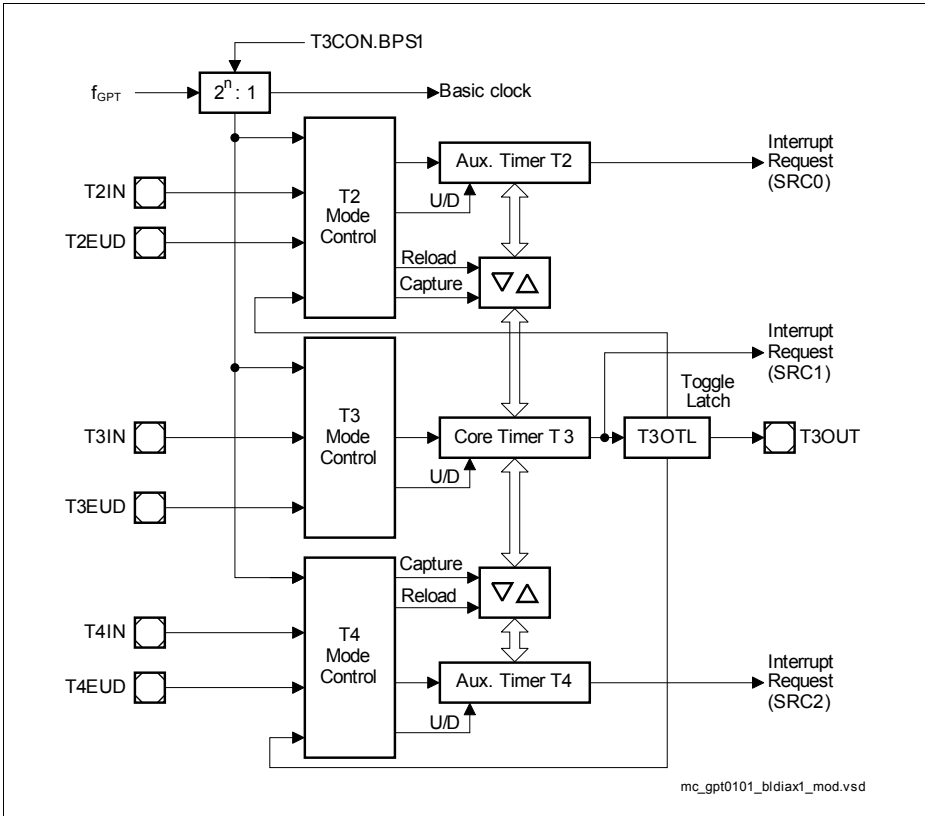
T3CON.BPS1

$f_{GPT}$

$2^n : 1$

Basic clock

T2IN

T2EUD

T2 Mode Control

Aux. Timer T2

U/D

Reload

Capture

$\nabla\Delta$

Interrupt Request (SRC0)

Interrupt Request (SRC1)

Toggle Latch

T3IN

T3EUD

T3 Mode Control

Core Timer T 3

U/D

T3OTL

T3OUT

Capture

Reload

$\nabla\Delta$

T4IN

T4EUD

T4 Mode Control

Aux. Timer T4

U/D

Interrupt Request (SRC2)

mc_gpt0101_bldiax1_mod.vsd